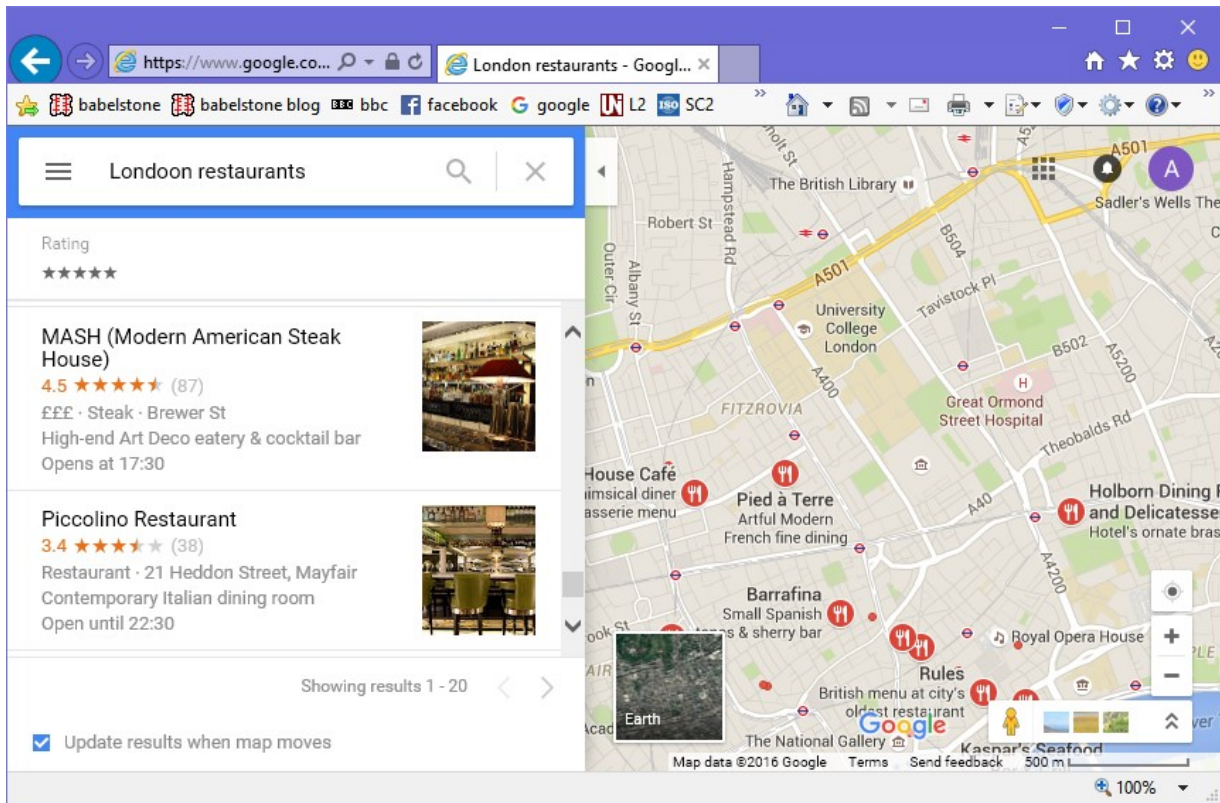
https://www.google.co...
London restaurants - Googl...
babelstone babelstone blog bbc facebook google L2 SC2

Londoon restaurants

Rating
★★★★★

MASH (Modern American Steak House)
4.5 ★★★★★ (87)
£££ · Steak · Brewer St
High-end Art Deco eatery & cocktail bar
Opens at 17:30

Piccolino Restaurant
3.4 ★★★★★ (38)
Restaurant · 21 Heddon Street, Mayfair
Contemporary Italian dining room
Open until 22:30

Showing results 1 - 20

Update results when map moves

A501
A
The British Library
Sadler's Wells The
Robert St
Hampstead Rd
Outer Cir
Albany St
B504
A501
Tavistock Pl
University College London
A400
B502
A5200
FITZROVIA
Great Ormond Street Hospital
Theobalds Rd
House Café
imsical diner
asserie menu
Pied à Terre
Artful Modern French fine dining
A40
Holborn Dining
and Delicatesse
Hotel's ornate bras
A4200
Barrafina
Small Spanish tapas & sherry bar
Royal Opera House
Rules
British menu at city's oldest restaurant
Earth
The National Gallery
Kaspar's Seafood
Map data ©2016 Google Terms Send feedback 500 m
100%